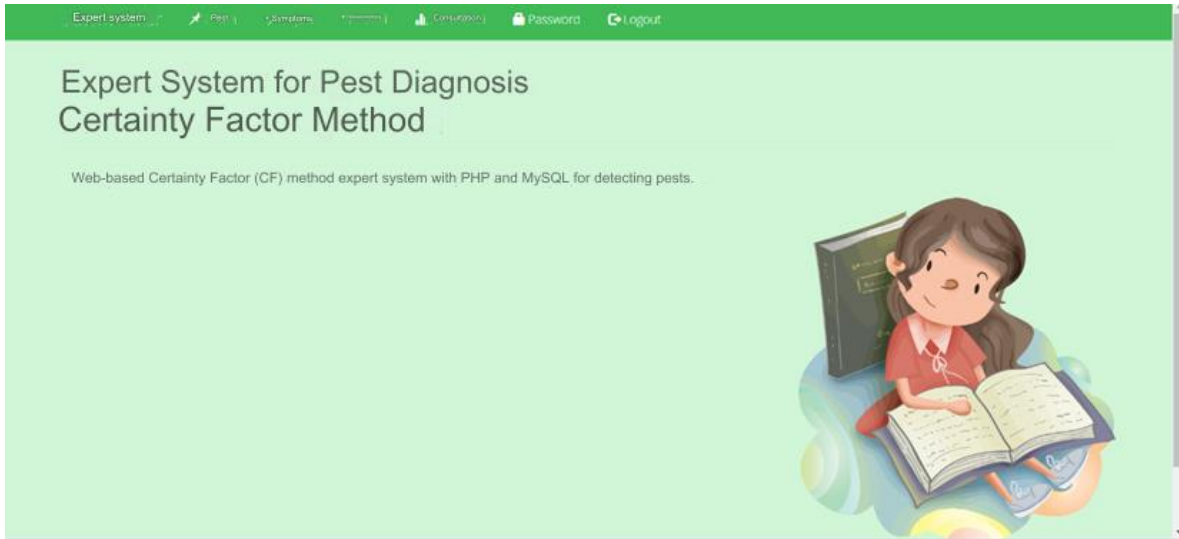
Expert system Pest Symptoms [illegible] Consultation Password Logout

Expert System for Pest Diagnosis
Certainty Factor Method

Web-based Certainty Factor (CF) method expert system with PHP and MySQL for detecting pests.